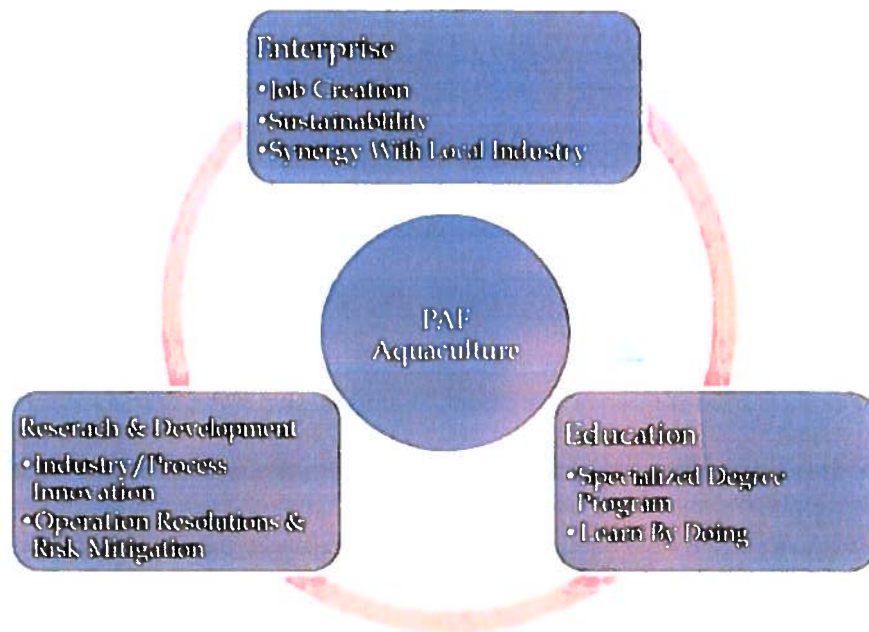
Enterprise
•Job Creation
•Sustainablilty
•Synergy With Local Industry

PAF
Aquaculture

Reserach & Development
•Industry/Process Innovation
•Operation Resolutions & Risk Mitigation

Education
•Specialized Degree Program
•Learn By Doing